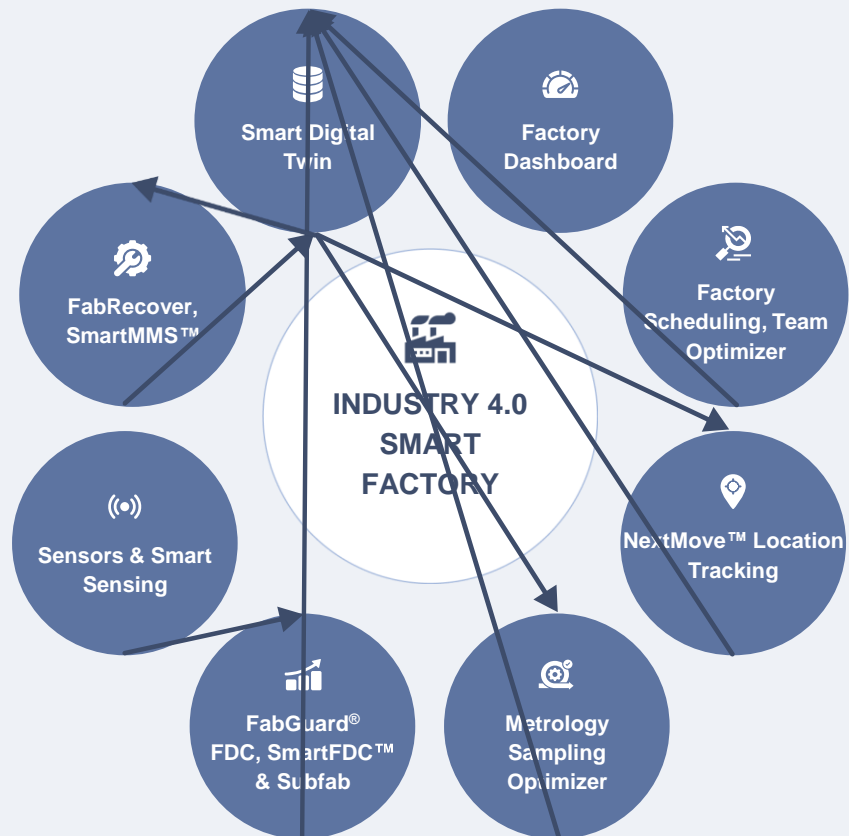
Smart Digital Twin

Factory Dashboard

FabRecover, SmartMMS™

Factory Scheduling, Team Optimizer

INDUSTRY 4.0 SMART FACTORY

Sensors & Smart Sensing

NextMove™ Location Tracking

FabGuard® FDC, SmartFDC™ & Subfab

Metrology Sampling Optimizer